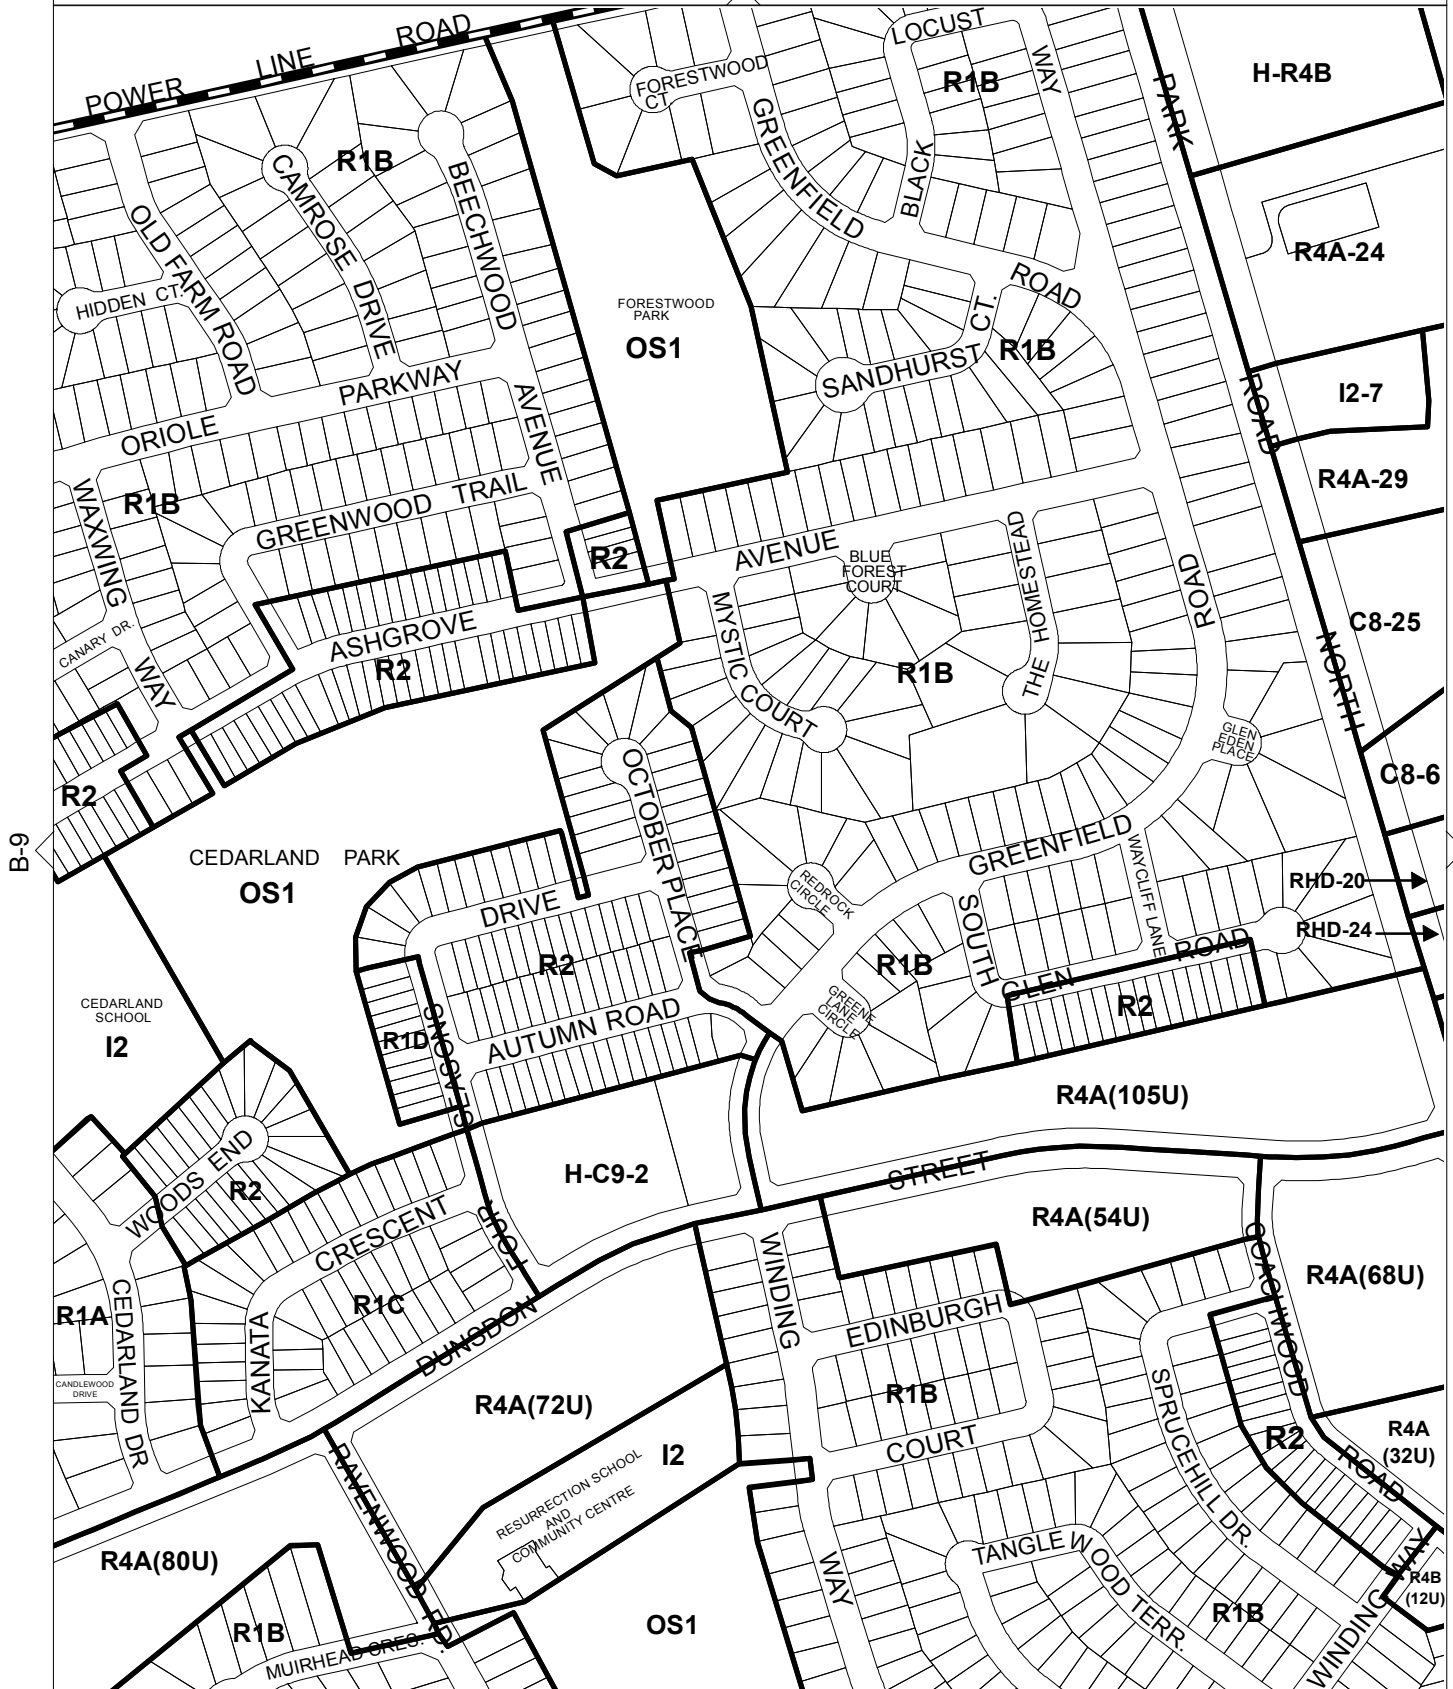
POWER LINE ROAD
FORESTWOOD CT
LOCUST
WAY
R1B
PARK
H-R4B
R1B
CAMROSE DRIVE
BEECHWOOD
GREENFIELD
BLACK
OLD FARM ROAD
R4A-24
HIDDEN CT.
FORESTWOOD PARK
OS1
ROAD
SANDHURST CT.
R1B
PARKWAY
AVENUE
ROAD
I2-7
ORIOLE
WAXWING
R1B
GREENWOOD TRAIL
R4A-29
GREENWOOD
R2
AVENUE
BLUE FOREST COURT
THE HOMESTEAD
ROAD
C8-25
CANARY DR.
ASHGROVE
R2
WAY
MYSTIC COURT
R1B
THE
NORTH
GLEN EDEN PLACE
R2
OCTOBER PLACE
C8-6
B-9
CEDARLAND PARK
OS1
DRIVE
REDROCK CIRCLE
GREENFIELD
WAYCLIFF LANE
RHD-20
SOUTH
RHD-24
ROAD
R2
R1B
GLEN
CEDARLAND SCHOOL
I2
R1D
SEASONS
AUTUMN ROAD
GREENE LANE CIRCLE
R2
R4A(105U)
WOODS END
R2
H-C9-2
STREET
LOOP
CRESCENT
R4A(54U)
WINDING
COACHWOOD
R4A(68U)
R1A
R1C
EDINBURGH
CEDARLAND DR
KANATA
DUNSDON
CANDLEWOOD DRIVE
R4A(72U)
R1B
SPRUCEHILL DR.
I2
COURT
R2
R4A (32U)
ROAD
RAVENWOOD RD.
RESURRECTION SCHOOL AND COMMUNITY CENTRE
R4A(80U)
TANGLE WOOD TERR.
WAY
R4B (12U)
WAY
R1B
R1B
OS1
WINDING
MUIRHEAD CRES.